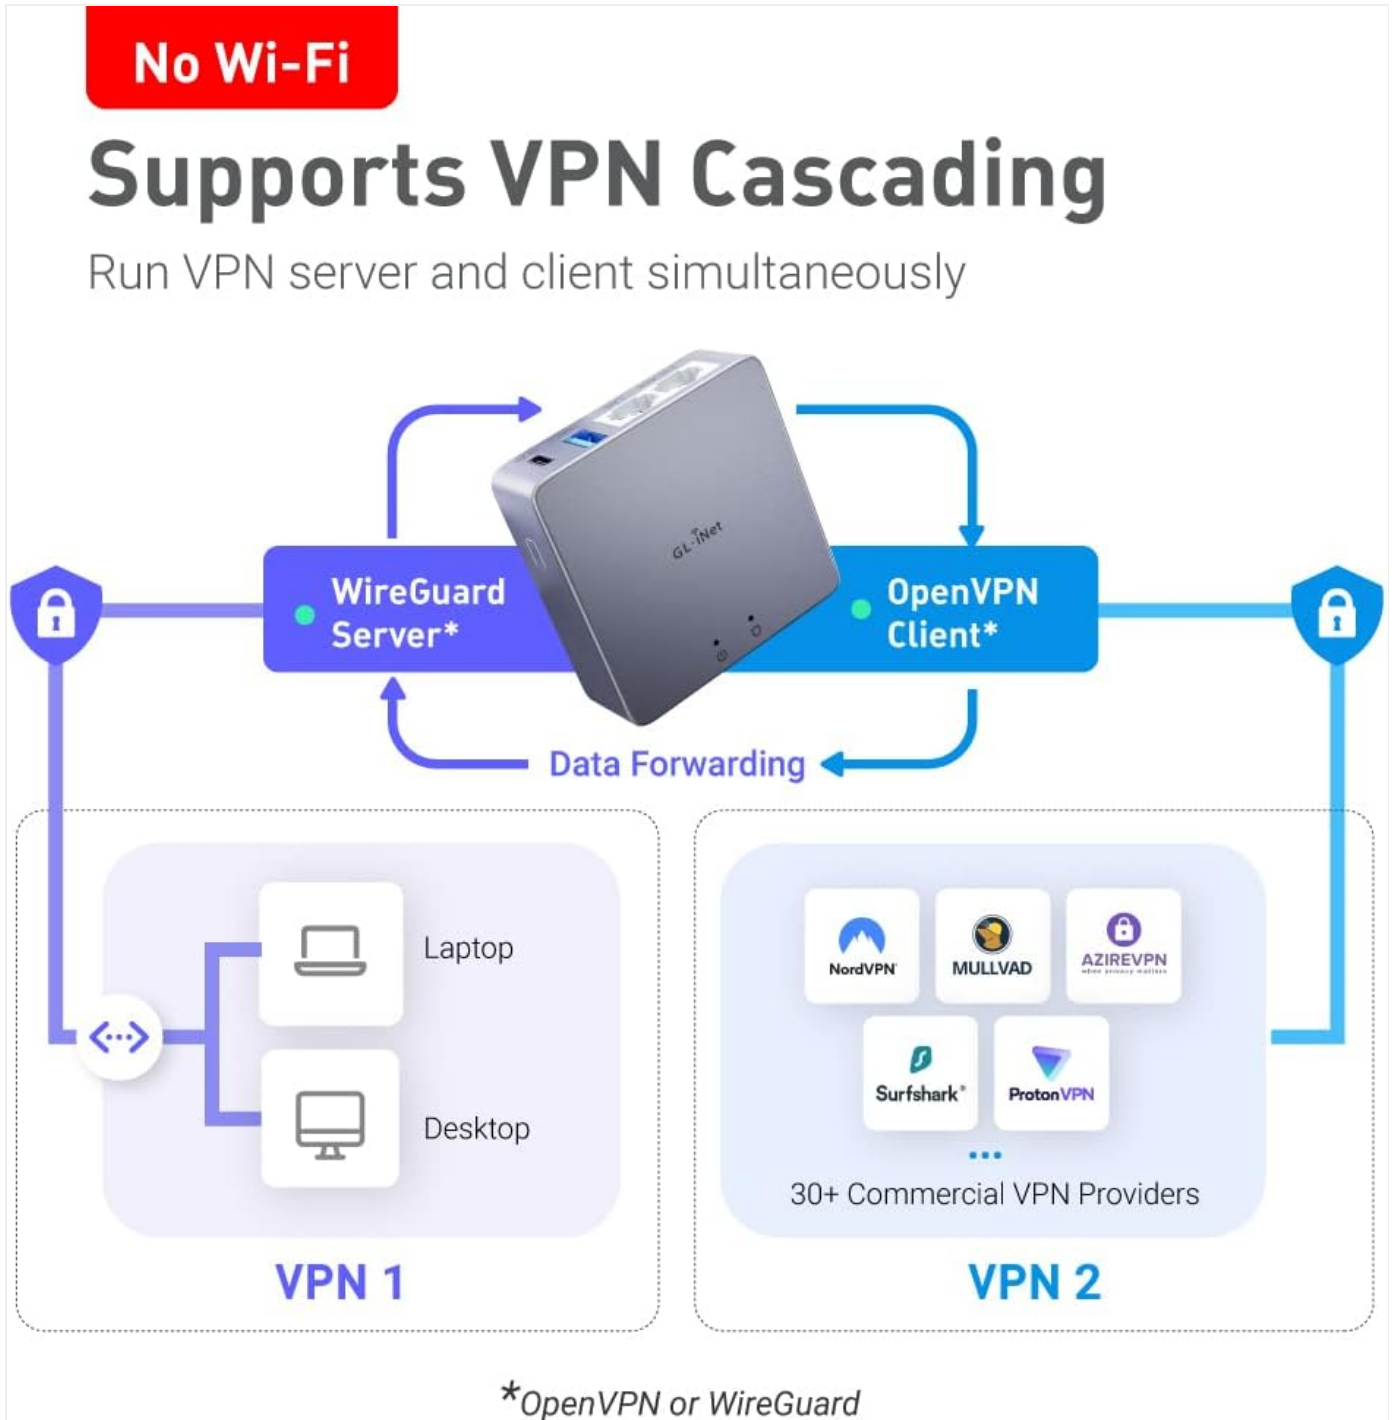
No Wi-Fi

Supports VPN Cascading

Run VPN server and client simultaneously

GL·iNet

WireGuard Server*

OpenVPN Client*

Data Forwarding

Laptop

Desktop

VPN 1

NordVPN

MULLVAD

AZIREVPN

Surfshark

ProtonVPN

...

30+ Commercial VPN Providers

VPN 2

*OpenVPN or WireGuard